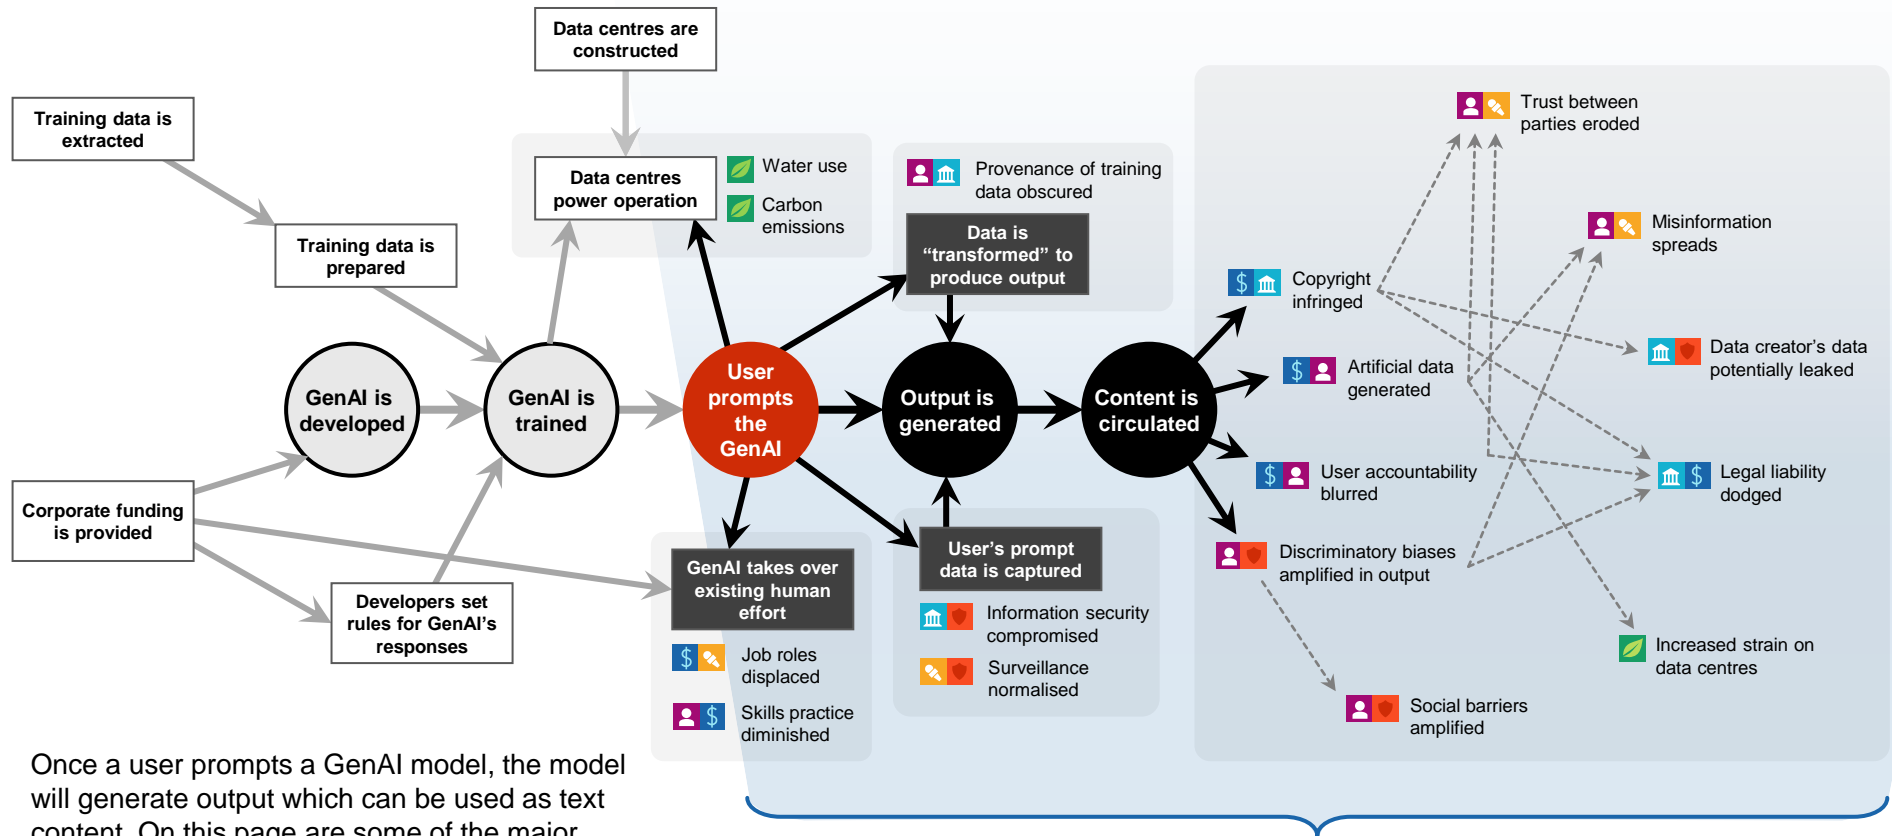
Data centres are constructed

Training data is extracted

Data centres power operation

Water use

Carbon emissions

Training data is prepared

Provenance of training data obscured

Data is “transformed” to produce output

Trust between parties eroded

Misinformation spreads

Copyright infringed

Artificial data generated

Data creator’s data potentially leaked

GenAI is developed

GenAI is trained

User prompts the GenAI

Output is generated

Content is circulated

User accountability blurred

Legal liability dodged

Corporate funding is provided

Discriminatory biases amplified in output

User’s prompt data is captured

GenAI takes over existing human effort

Information security compromised

Surveillance normalised

Developers set rules for GenAI’s responses

Job roles displaced

Skills practice diminished

Increased strain on data centres

Social barriers amplified

Once a user prompts a GenAI model, the model will generate output which can be used as text content. On this page are some of the major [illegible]